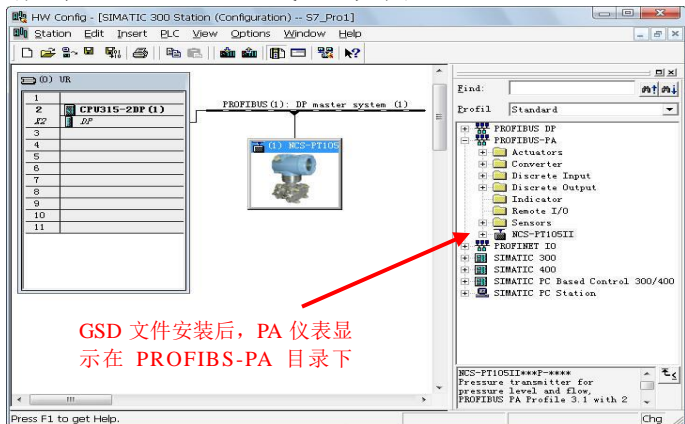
HW Config - [SIMATIC 300 Station (Configuration) -- S7_Pro1]

Station Edit Insert PLC View Options Window Help

(0) UR

| | |
|---|---|
| 1 | |
| 2 | CPU315-2DP(1) |
| X2 | DP |
| 3 | |
| 4 | |
| 5 | |
| 6 | |
| 7 | |
| 8 | |
| 9 | |
| 10 | |
| 11 | |

PROFIBUS(1): DP master system (1)

(1) NCS-PT105

Find:

Profil Standard

PROFIBUS DP
PROFIBUS-PA
Actuators
Converter
Discrete Input
Discrete Output
Indicator
Remote I/O
Sensors
NCS-PT105II
PROFINET IO
SIMATIC 300
SIMATIC 400
SIMATIC PC Based Control 300/400
SIMATIC PC Station

NCS-PT105II***P-****
Pressure transmitter for pressure level and flow, PROFIBUS PA Profile 3.1 with 2

GSD 文件安装后，PA 仪表显示在 PROFIBS-PA 目录下

Press F1 to get Help.

Chg